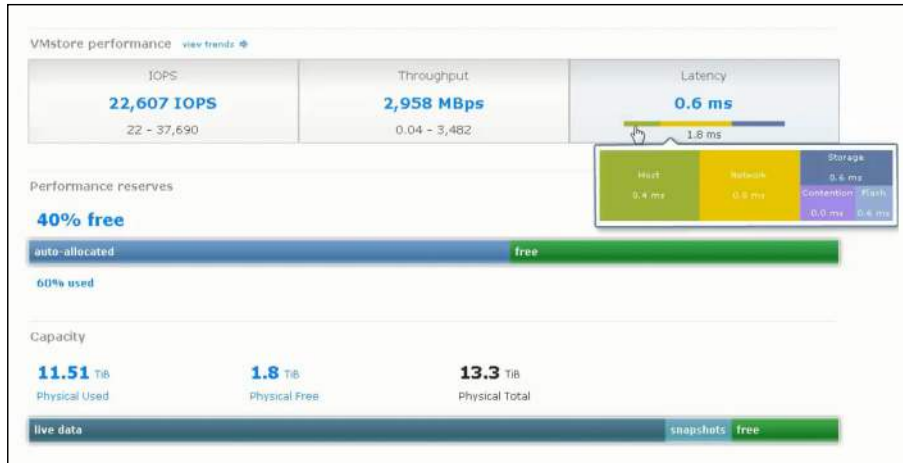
VMstore performance view trends

| IOPS | Throughput | Latency |
|---|---|---|
| 22,607 IOPS | 2,958 MBps | 0.6 ms |
| 22 - 37,690 | 0.04 - 3,482 | 1.8 ms |

Host
0.4 ms

Network
0.0 ms

Storage
0.6 ms

Contention
0.0 ms

Flash
0.6 ms

Performance reserves

40% free

auto-allocated
free

60% used

Capacity

11.51 TiB
Physical Used

1.8 TiB
Physical Free

13.3 TiB
Physical Total

live data
snapshots
free